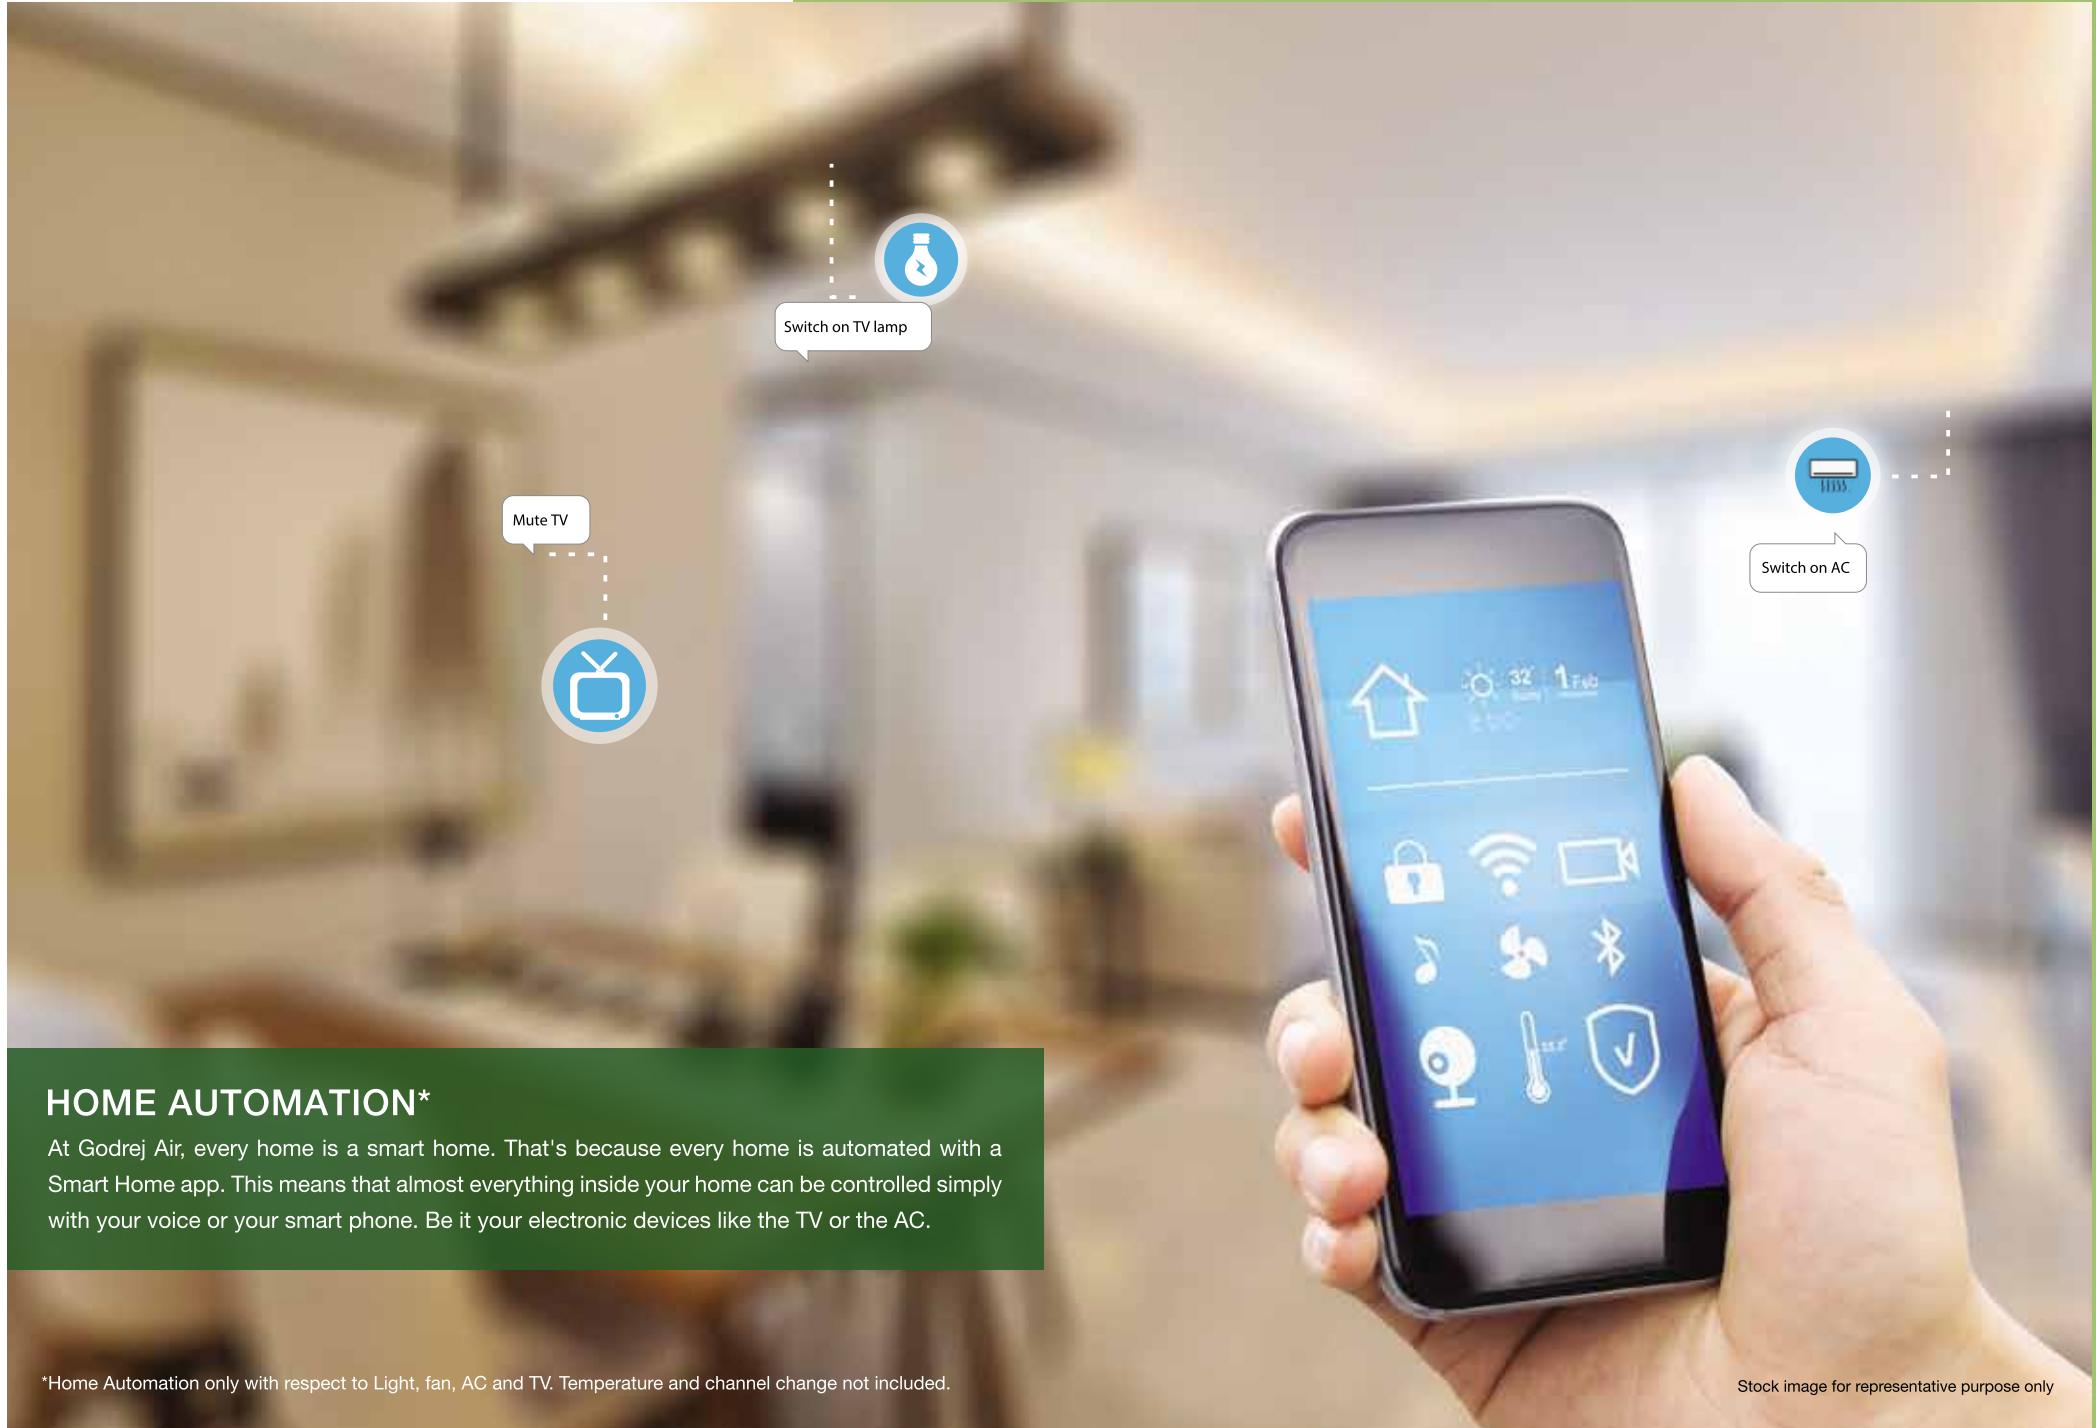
Switch on TV lamp

Mute TV

Switch on AC

32° 1 Feb

HOME AUTOMATION*

At Godrej Air, every home is a smart home. That's because every home is automated with a Smart Home app. This means that almost everything inside your home can be controlled simply with your voice or your smart phone. Be it your electronic devices like the TV or the AC.

*Home Automation only with respect to Light, fan, AC and TV. Temperature and channel change not included.

Stock image for representative purpose only